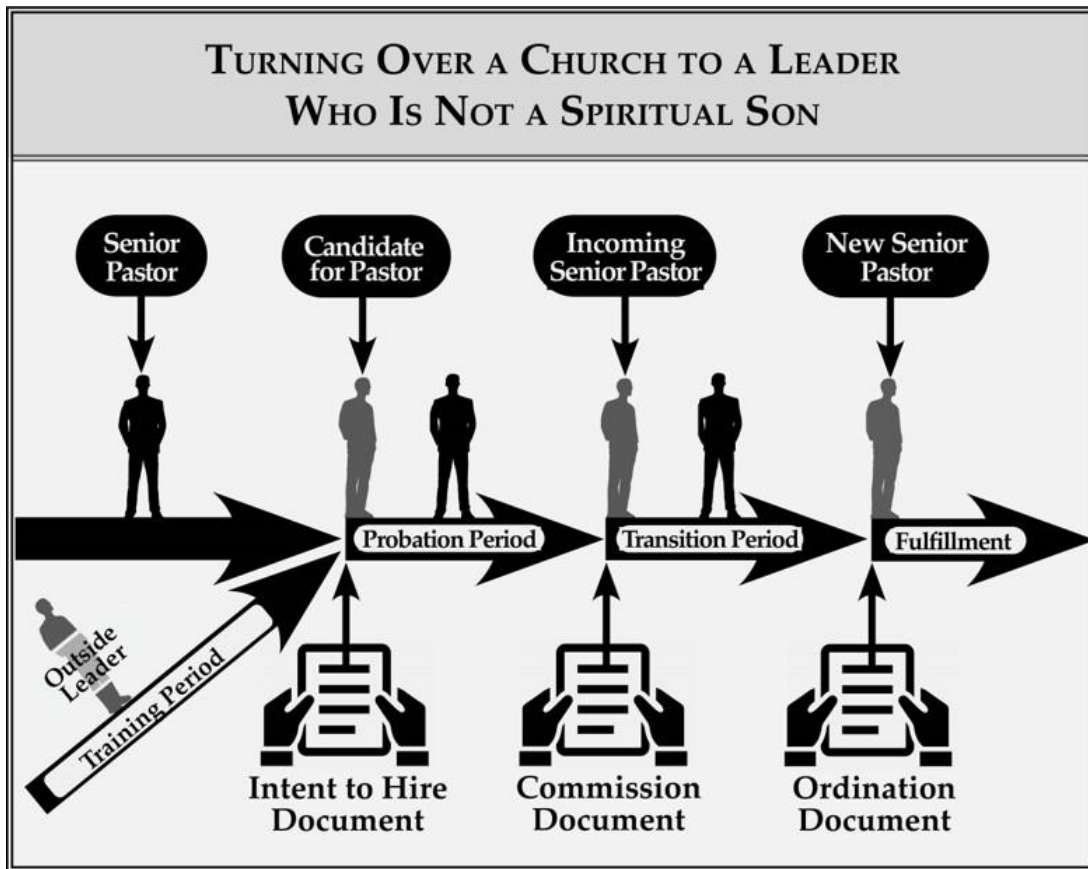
TURNING OVER A CHURCH TO A LEADER
WHO IS NOT A SPIRITUAL SON

Senior Pastor

Candidate for Pastor

Incoming Senior Pastor

New Senior Pastor

Outside Leader

Training Period

Probation Period

Transition Period

Fulfillment

Intent to Hire Document

Commission Document

Ordination Document